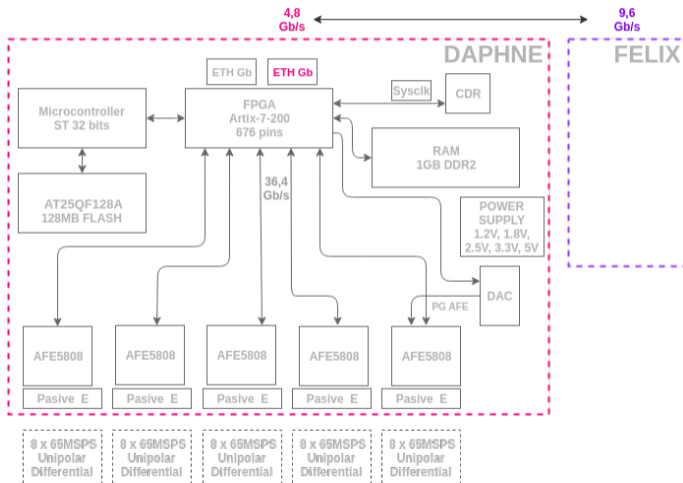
4,8 Gb/s

9,6 Gb/s

DAPHNE

FELIX

ETH Gb

ETH Gb

Microcontroller ST 32 bits

FPGA Artix-7-200 676 pins

Sysclk

CDR

RAM 1GB DDR2

AT25QF128A 128MB FLASH

36,4 Gb/s

POWER SUPPLY 1.2V, 1.8V, 2.5V, 3.3V, 5V

PG AFE

DAC

AFE5808

AFE5808

AFE5808

AFE5808

AFE5808

Pasive E

Pasive E

Pasive E

Pasive E

Pasive E

8 x 65MSPS Unipolar Differential

8 x 65MSPS Unipolar Differential

8 x 65MSPS Unipolar Differential

8 x 65MSPS Unipolar Differential

8 x 65MSPS Unipolar Differential